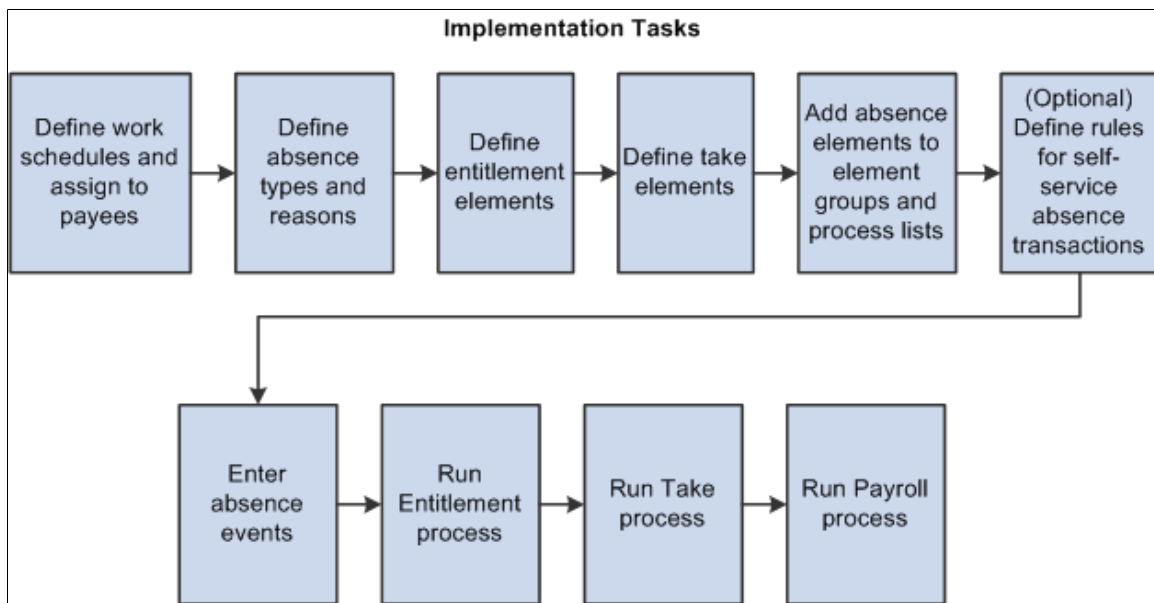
Implementation Tasks

Define work schedules and assign to payees

Define absence types and reasons

Define entitlement elements

Define take elements

Add absence elements to element groups and process lists

(Optional) Define rules for self-service absence transactions

Enter absence events

Run Entitlement process

Run Take process

Run Payroll process